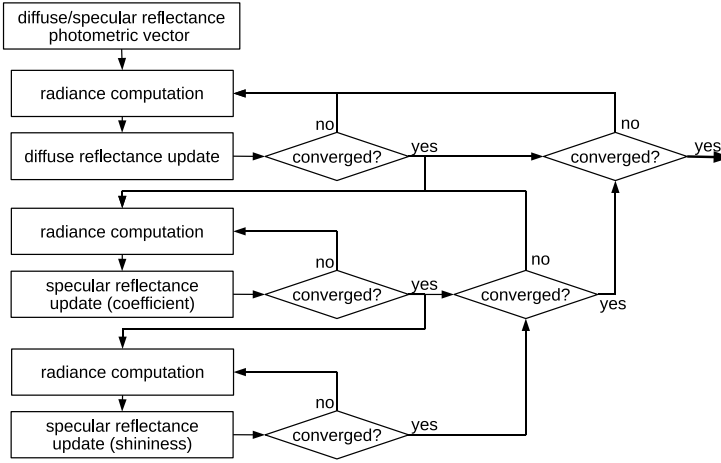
diffuse/specular reflectance photometric vector

radiance computation

diffuse reflectance update

no

converged?

yes

no

converged?

yes

radiance computation

specular reflectance update (coefficient)

no

converged?

yes

no

converged?

yes

radiance computation

specular reflectance update (shininess)

no

converged?

yes